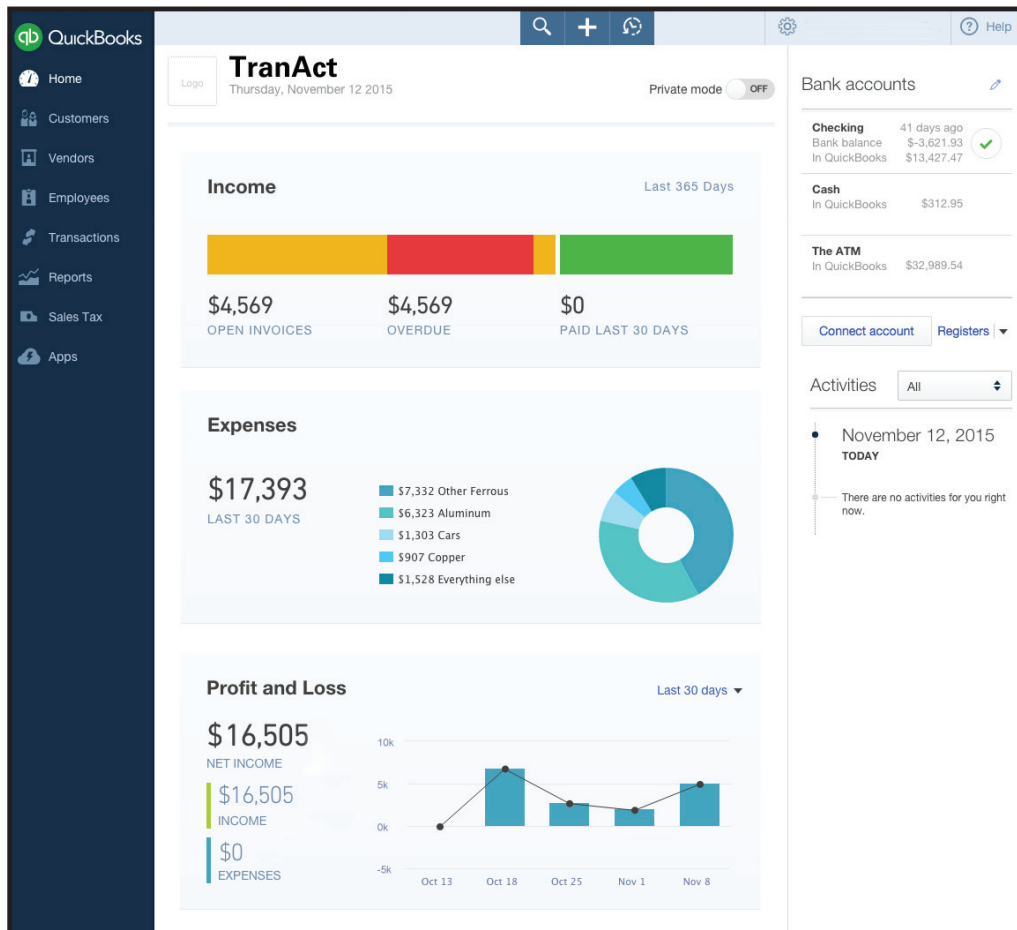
QuickBooks

Home
Customers
Vendors
Employees
Transactions
Reports
Sales Tax
Apps

Help

Logo

TranAct
Thursday, November 12 2015

Private mode OFF

Income
Last 365 Days

$4,569
OPEN INVOICES

$4,569
OVERDUE

$0
PAID LAST 30 DAYS

Expenses

$17,393
LAST 30 DAYS

$7,332 Other Ferrous
$6,323 Aluminum
$1,303 Cars
$907 Copper
$1,528 Everything else

Profit and Loss
Last 30 days

$16,505
NET INCOME

$16,505
INCOME

$0
EXPENSES

10k
5k
0k
-5k

Oct 13
Oct 18
Oct 25
Nov 1
Nov 8

Bank accounts

Checking
41 days ago
Bank balance $-3,621.93
In QuickBooks $13,427.47

Cash
In QuickBooks $312.95

The ATM
In QuickBooks $32,989.54

Connect account
Registers

Activities
All

November 12, 2015
TODAY

There are no activities for you right now.